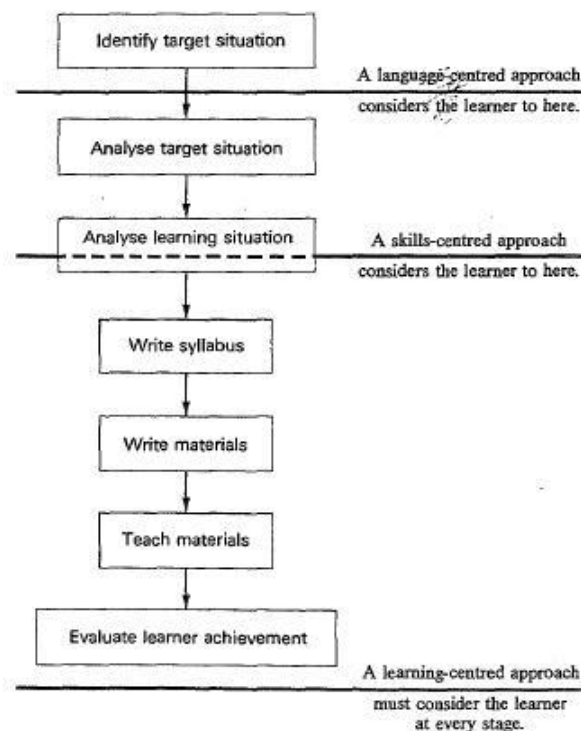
Identify target situation

A language-centred approach considers the learner to here.

Analyse target situation

Analyse learning situation

A skills-centred approach considers the learner to here.

Write syllabus

Write materials

Teach materials

Evaluate learner achievement

A learning-centred approach must consider the learner at every stage.